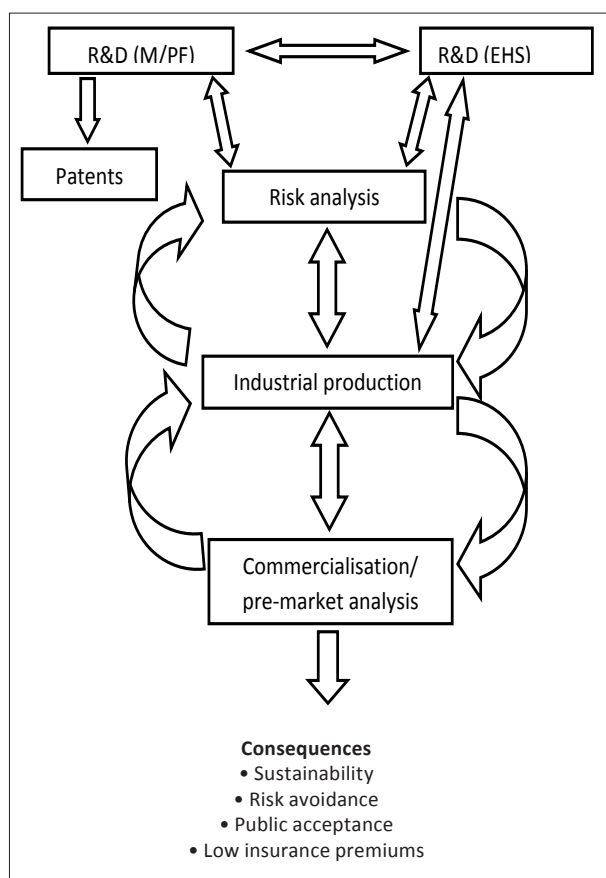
R&D (M/PF)

R&D (EHS)

Patents

Risk analysis

Industrial production

Commercialisation/ pre-market analysis

**Consequences**
• Sustainability
• Risk avoidance
• Public acceptance
• Low insurance premiums